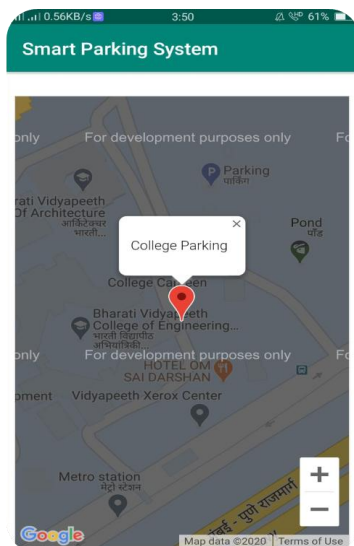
0.56KB/s 3:50 61%

Smart Parking System

only For development purposes only Fo

Parking
पार्किंग

rati Vidyapeeth
Of Architecture
आर्किटेक्चर
भारती...

College Parking
×

Pond
पॉंड

College Canteen

Bharati Vidyapeeth
College of Engineering...
भारती विद्यापीठ
अभियांत्रिकी...

only For development purposes only Fo

HOTEL OM
SAI DARSHAN

opment Vidyapeeth Xerox Center

Metro station
मेट्रो स्टेशन

पुणे राजमार्ग

+
−

Google Map data ©2020 Terms of Use